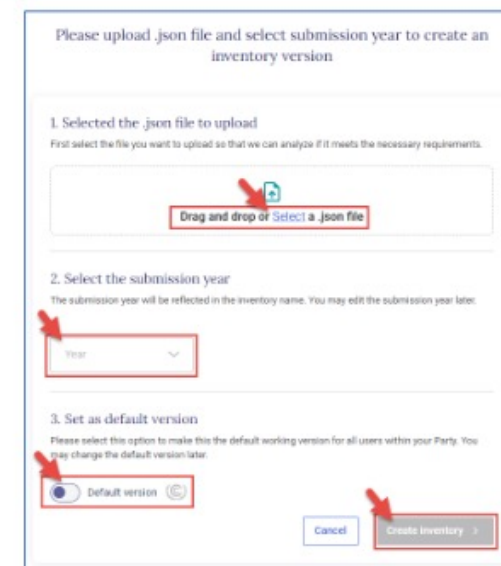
Please upload .json file and select submission year to create an inventory version

1. Selected the .json file to upload

First select the file you want to upload so that we can analyze if it meets the necessary requirements.

Drag and drop or Select a .json file

2. Select the submission year

The submission year will be reflected in the inventory name. You may edit the submission year later.

Year

3. Set as default version

Please select this option to make this the default working version for all users within your Party. You may change the default version later.

Default version

Cancel

Create inventory